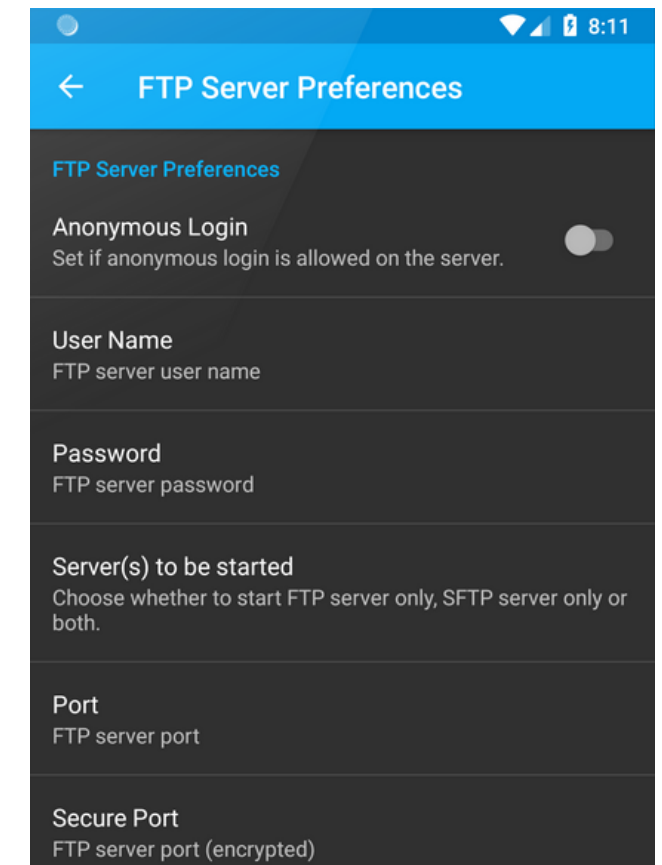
8:11

←

FTP Server Preferences

FTP Server Preferences

Anonymous Login
Set if anonymous login is allowed on the server.

User Name
FTP server user name

Password
FTP server password

Server(s) to be started
Choose whether to start FTP server only, SFTP server only or both.

Port
FTP server port

Secure Port
FTP server port (encrypted)